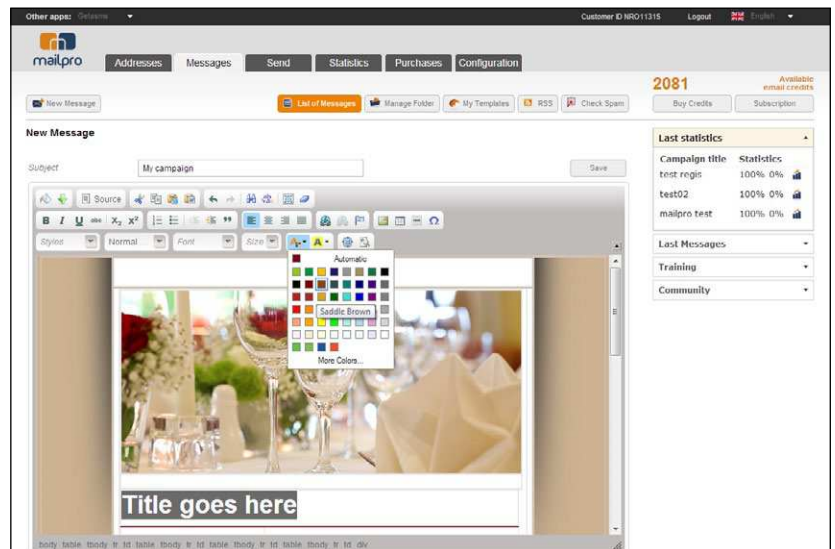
Other apps: Gelsoma
Customer ID NRO11315 Logout English

mailpro

Addresses Messages Send Statistics Purchases Configuration

2081 Available email credits

New Message
List of Messages Manage Folder My Templates RSS Check Spam
Buy Credits Subscription

New Message

Subject My campaign
Save

Source
Styles Normal Font Size

Automatic
Saddle Brown
More Colors...

Title goes here

body table tbody tr td table tbody tr td table tbody tr td table tbody tr td div

Last statistics
| Campaign title | Statistics |
|---|---|
| test regis | 100% 0% |
| test02 | 100% 0% |
| mailpro test | 100% 0% |

Last Messages
Training
Community